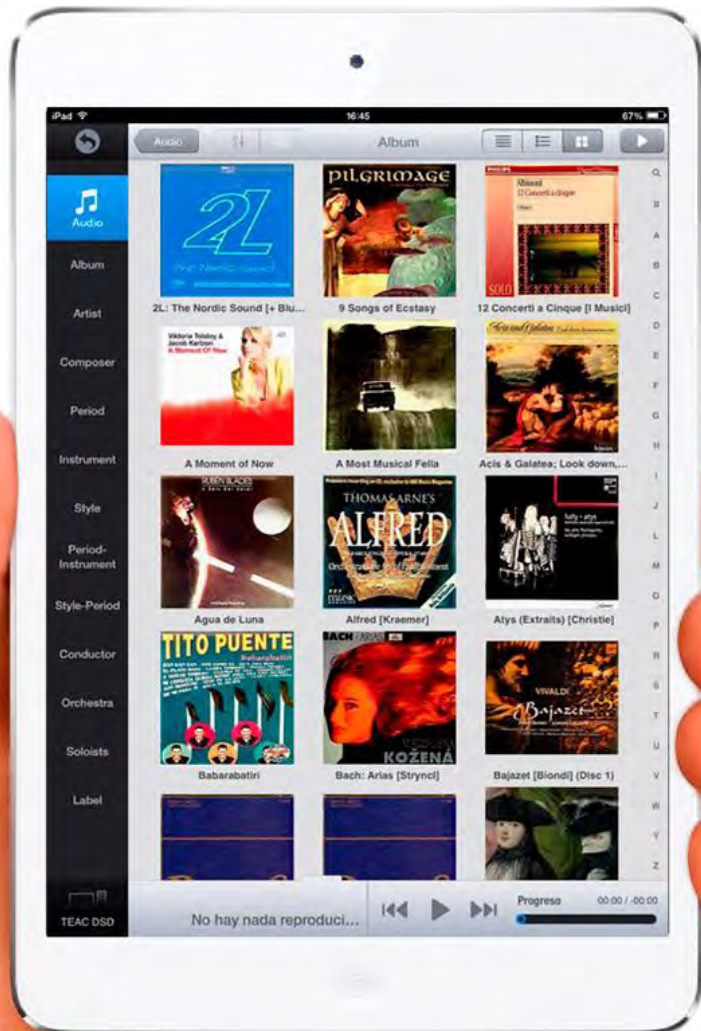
iPad 16:45 67%

Audio Album

Audio
Album
Artist
Composer
Period
Instrument
Style
Period-Instrument
Style-Period
Conductor
Orchestra
Soloists
Label

TEAC DSD

2L
The Nordic Sound
2L: The Nordic Sound [+ Blu...

PILGRIMAGE
9 Songs of Ecstasy

Albinoni
12 Concerti a cinque
SOLO
12 Concerti a Cinque [I Musici]

Viktoria Tolstoy & Jacob Karlzon
A Moment Of Now
A Moment of Now

A Most Musical Fella

Acis and Galatea
Acis & Galatea; Look down,...

RUBÉN BLADES
Agua de Luna

THOMAS ARNE'S
ALFRED
Alfred [Kraemer]

Atys (Extraits) [Christie]

TITO PUENTE
Babarabatiri
Babarabatiri

BACH · ARIAS
KOŽENÁ
Bach: Arias [Stryncl]

VIVALDI
Bajazet
Bajazet [Biondi] (Disc 1)

Q
#
A
B
C
D
E
F
G
H
I
J
L
M
O
P
R
S
T
U
V
W
Y
Z

No hay nada reproduci...
Progreso 00:00 / -00:00